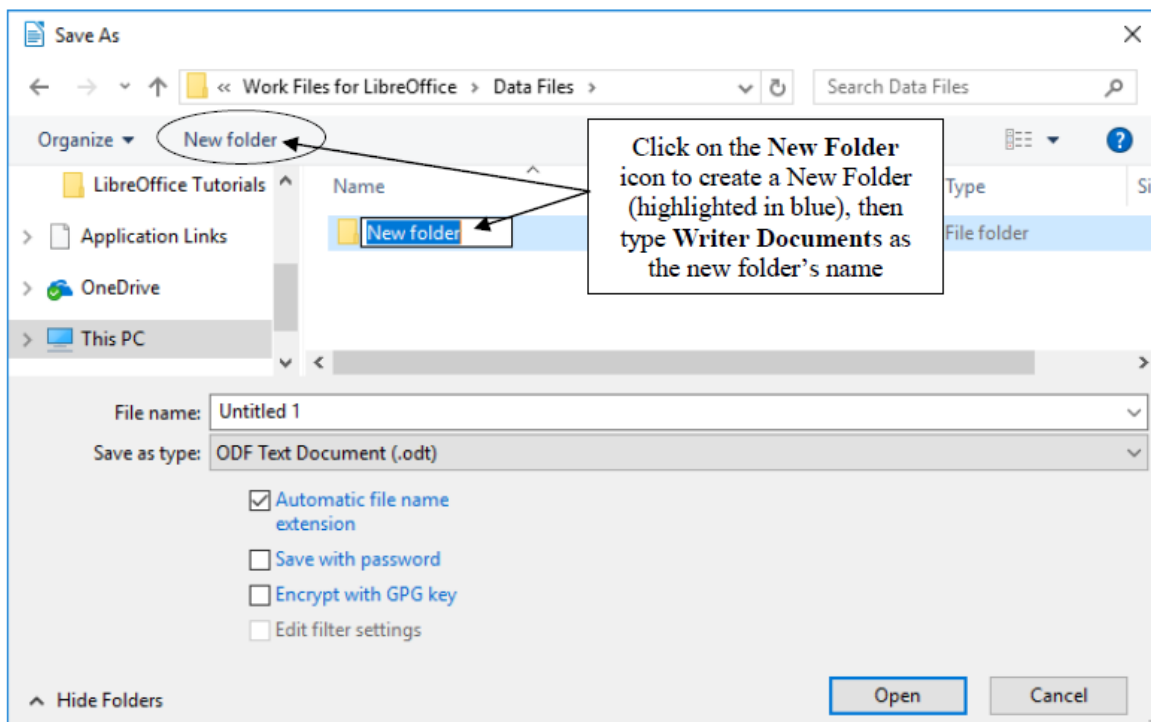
Save As

« Work Files for LibreOffice › Data Files ›

Search Data Files

Organize ▾ New folder

Click on the **New Folder** icon to create a New Folder (highlighted in blue), then type **Writer Documents** as the new folder's name

LibreOffice Tutorials

Application Links

OneDrive

This PC

Name

Type

Si

New folder

File folder

File name: Untitled 1

Save as type: ODF Text Document (.odt)

☑ Automatic file name extension

☐ Save with password

☐ Encrypt with GPG key

☐ Edit filter settings

Hide Folders

Open

Cancel